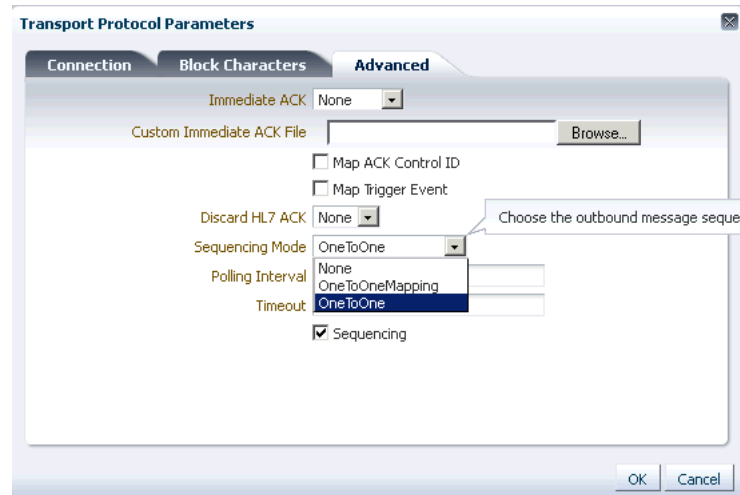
Transport Protocol Parameters

Connection | Block Characters | Advanced

Immediate ACK None

Custom Immediate ACK File Browse...

Map ACK Control ID

Map Trigger Event

Discard HL7 ACK None

Choose the outbound message seque

Sequencing Mode OneToOne

None
OneToOneMapping
OneToOne

Polling Interval

Timeout

Sequencing

OK Cancel